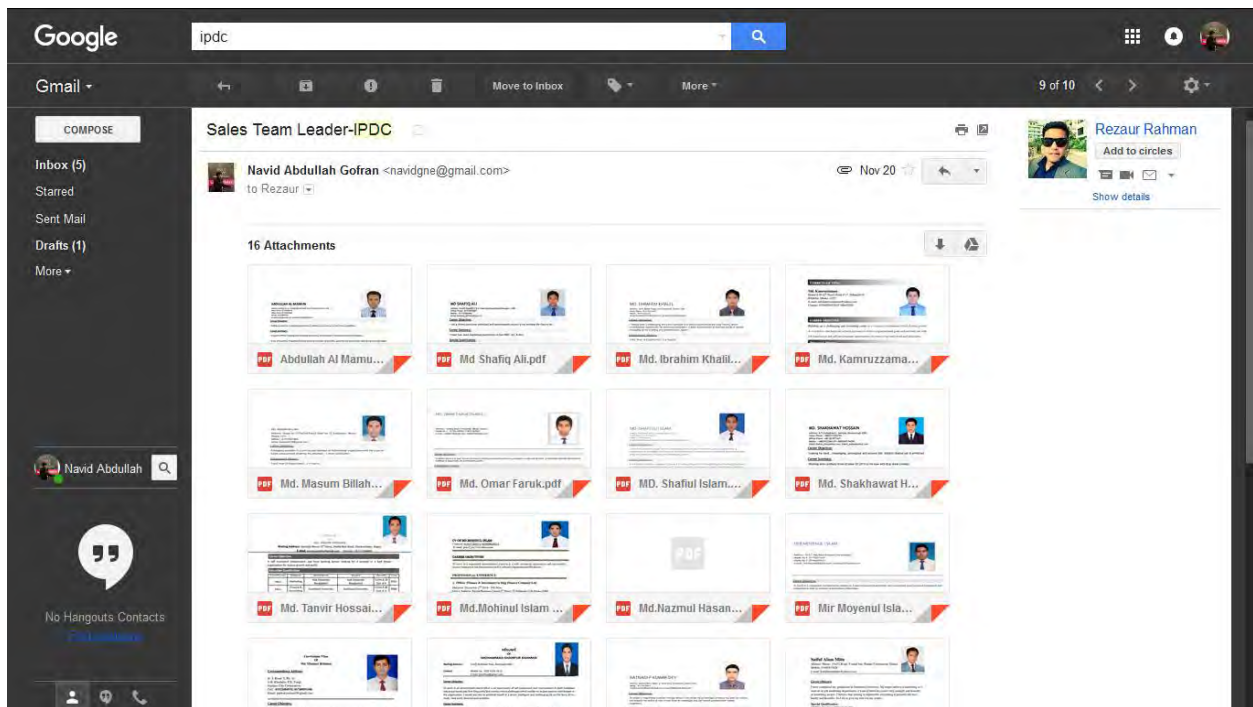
Google

ipdc

Gmail ▾

Move to Inbox

More ▾

9 of 10

COMPOSE

Inbox (5)

Starred

Sent Mail

Drafts (1)

More ▾

Sales Team Leader-IPDC

Navid Abdullah Gofran <navidgne@gmail.com>

to Rezaur

Nov 20

Rezaur Rahman

Add to circles

Show details

16 Attachments

PDF Abdullah Al Mamu...

PDF Md Shafiq Ali.pdf

PDF Md. Ibrahim Khalil...

PDF Md. Kamruzzama...

PDF Md. Masum Billah...

PDF Md. Omar Faruk.pdf

PDF MD. Shafiul Islam...

PDF Md. Shakhawat H...

PDF Md. Tanvir Hossai...

PDF Md.Mohinul Islam ...

PDF Md.Nazmul Hasan...

PDF Mir Moyenul Isla...

Navid Abdullah

No Hangouts Contacts

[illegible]